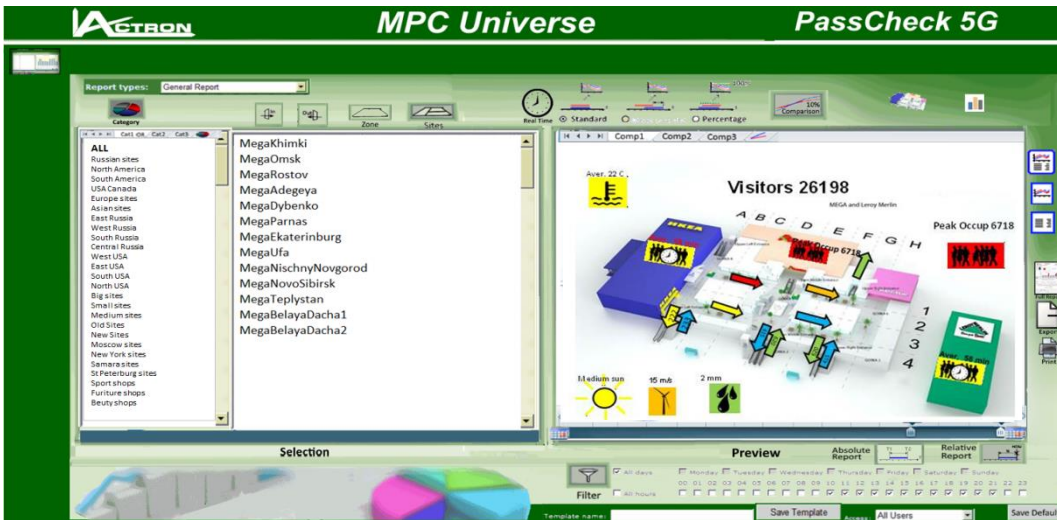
ACTRON MPC Universe PassCheck 5G

Report types: General Report

Category Zone Sites

Real Time Standard Percentage 10% Comparison

Cat1 Cat2 Cat3

ALL
Russian sites
North America
South America
USA Canada
Europe sites
Asian sites
East Russia
West Russia
South Russia
Central Russia
West USA
East USA
South USA
North USA
Big sites
Small sites
Medium sites
Old Sites
New Sites
Moscow sites
New York sites
Samara sites
St Peterburg sites
Sport shops
Furiture shops
Beuty shops

MegaKhimki
MegaOmsk
MegaRostov
MegaAdegeya
MegaDybenko
MegaParnas
MegaEkaterinburg
MegaUfa
MegaNischnyNovgorod
MegaNovoSibirsk
MegaTeplystan
MegaBelayaDacha1
MegaBelayaDacha2

Comp1 Comp2 Comp3

Aver. 22 C

Visitors 26198

MEGA and Leroy Merlin

A B C D E F G H

Peak Occup 6718

Peak Occup 6718

1 2 3 4

Aver. 58 min

Medium sun 15 m/s 2 mm

Selection

Preview

Absolute Report

Relative Report

Filter All days All hours

Monday Tuesday Wednesday Thursday Friday Saturday Sunday

00 01 02 03 04 05 06 07 08 09 10 11 12 13 14 15 16 17 18 19 20 21 22 23

Template name: Save Template Access All Users Save Defaul

Export Print